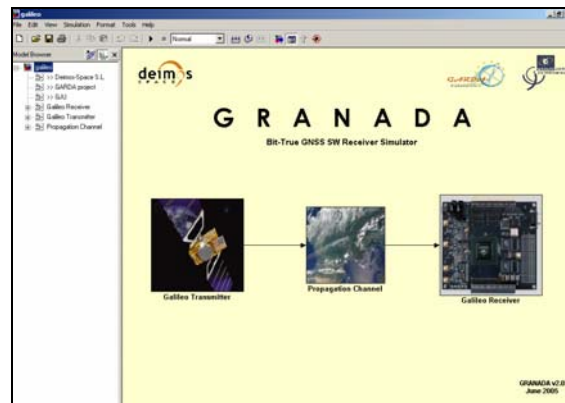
galileo
File Edit View Simulation Format Tools Help
Normal
Model Browser
galileo
>> Deimos-Space S.L.
>> GARDA project
>> SAU
Galileo Receiver
Galileo Transmitter
Propagation Channel

deimos
SPACE

GARDA

G R A N A D A
Bit-True GNSS SW Receiver Simulator

Galileo Transmitter
Propagation Channel
Galileo Receiver

GRANADA v2.0
June 2005